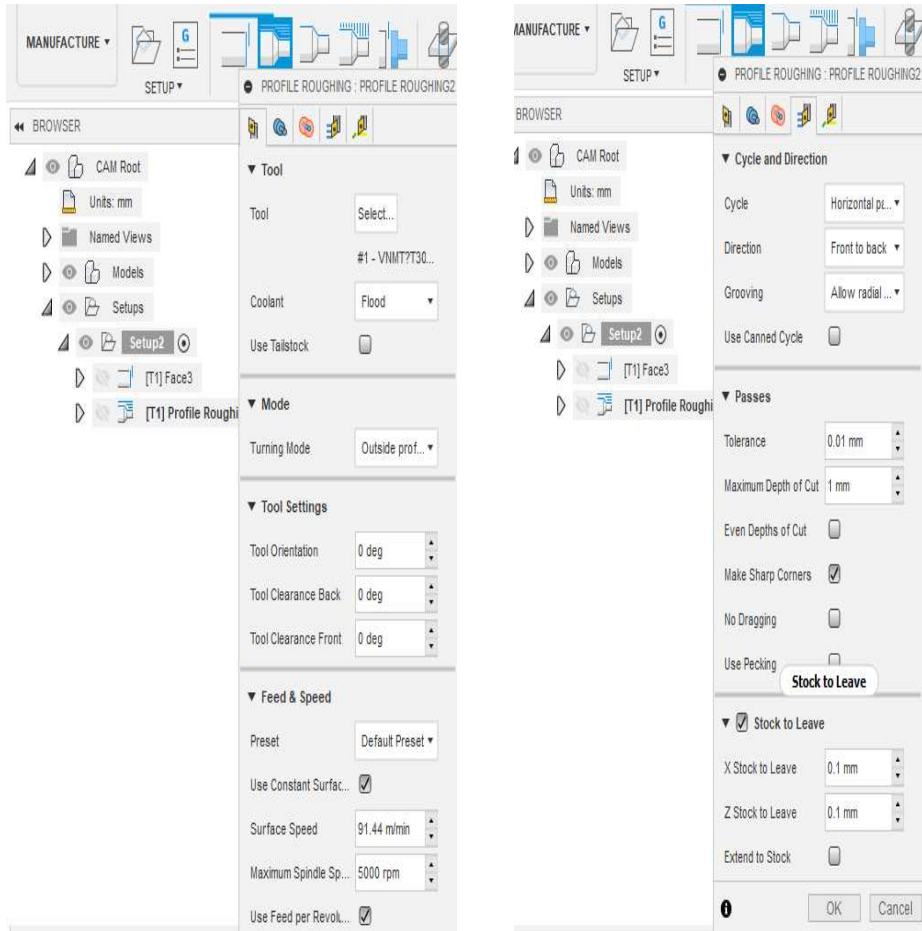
MANUFACTURE ▾

SETUP ▾

G

PROFILE ROUGHING : PROFILE ROUGHING2

« BROWSER

CAM Root

Units: mm

Named Views

Models

Setups

Setup2

[T1] Face3

[T1] Profile Roughi

▼ Tool

Tool | Select...

#1 - VNMT?T30...

Coolant | Flood

Use Tailstock

▼ Mode

Turning Mode | Outside prof...

▼ Tool Settings

Tool Orientation | 0 deg

Tool Clearance Back | 0 deg

Tool Clearance Front | 0 deg

▼ Feed & Speed

Preset | Default Preset

Use Constant Surfac...

Surface Speed | 91.44 m/min

Maximum Spindle Sp... | 5000 rpm

Use Feed per Revolu...

MANUFACTURE ▾

SETUP ▾

G

PROFILE ROUGHING : PROFILE ROUGHING2

BROWSER

CAM Root

Units: mm

Named Views

Models

Setups

Setup2

[T1] Face3

[T1] Profile Roughi

▼ Cycle and Direction

Cycle | Horizontal p...

Direction | Front to back

Grooving | Allow radial ...

Use Canned Cycle

▼ Passes

Tolerance | 0.01 mm

Maximum Depth of Cut | 1 mm

Even Depths of Cut

Make Sharp Corners

No Dragging

Use Pecking

Stock to Leave

▼ Stock to Leave

X Stock to Leave | 0.1 mm

Z Stock to Leave | 0.1 mm

Extend to Stock

OK | Cancel